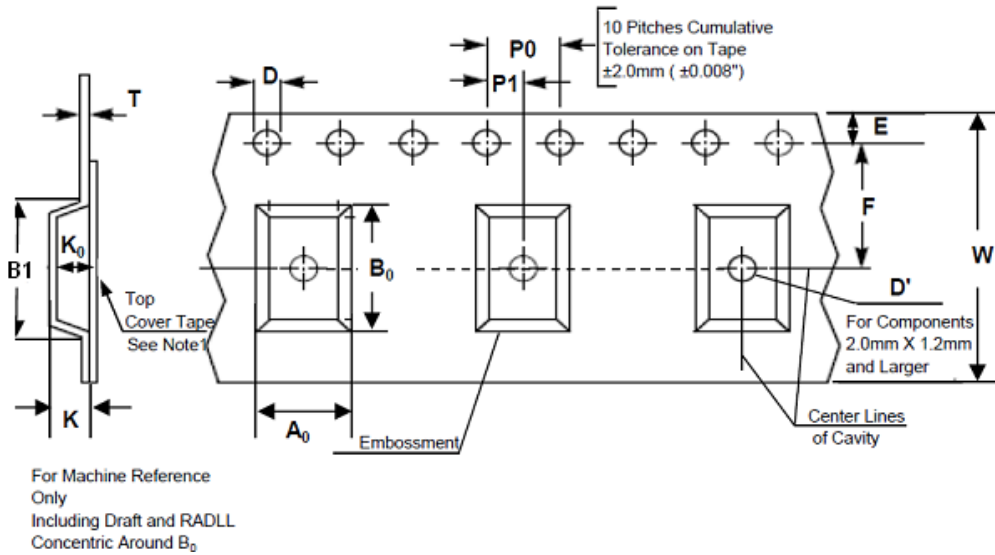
10 Pitches Cumulative Tolerance on Tape ±2.0mm ( ±0.008")

P0

P1

D

T

E

F

W

B1

$K_0$

$B_0$

D'

Top Cover Tape See Note1

For Components 2.0mm X 1.2mm and Larger

K

$A_0$

Embossment

Center Lines of Cavity

For Machine Reference Only
Including Draft and RADLL Concentric Around $B_0$